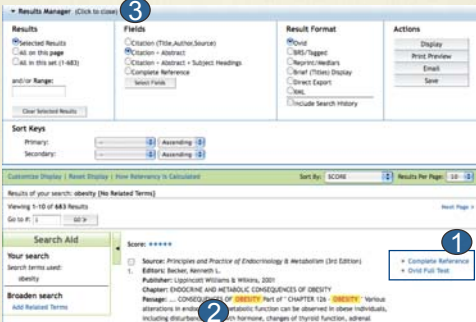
Results Manager (Click to close) 3

Results
Selected Results
All on this page
All in this set (1-683)
and/or Range:
Clear Selected Results

Fields
Citation (Title,Author,Source)
Citation + Abstract
Citation + Abstract + Subject Headings
Complete Reference
Select Fields

Result Format
Ovid
BRS/Tagged
Reprint/Medlars
Brief (Titles) Display
Direct Export
XML
Include Search History

Actions
Display
Print Preview
Email
Save

Sort Keys
Primary: Ascending
Secondary: Ascending

Customize Display | Reset Display | How Relevancy is Calculated
Sort By: SCORE
Results Per Page: 10

Results of your search: obesity [No Related Terms]
Viewing 1-10 of 683 Results
Next Page »
Go to #: 1 GO >

Search Aid
Your search
Search terms used:
obesity
Broaden search
Add Related Terms

Score: *****
1. Source: Principles and Practice of Endocrinology & Metabolism (3rd Edition)
Editors: Becker, Kenneth L.
Publisher: Lippincott Williams & Wilkins, 2001
Chapter: ENDOCRINE AND METABOLIC CONSEQUENCES OF OBESITY
Passage: ... CONSEQUENCES OF OBESITY Part of " CHAPTER 126 - OBESITY " Various alterations in endocrine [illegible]etabolic function can be observed in obese individuals, including disturban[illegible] 2 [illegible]wth hormone, changes of thyroid function, adrenal

1
» Complete Reference
» Ovid Full Text